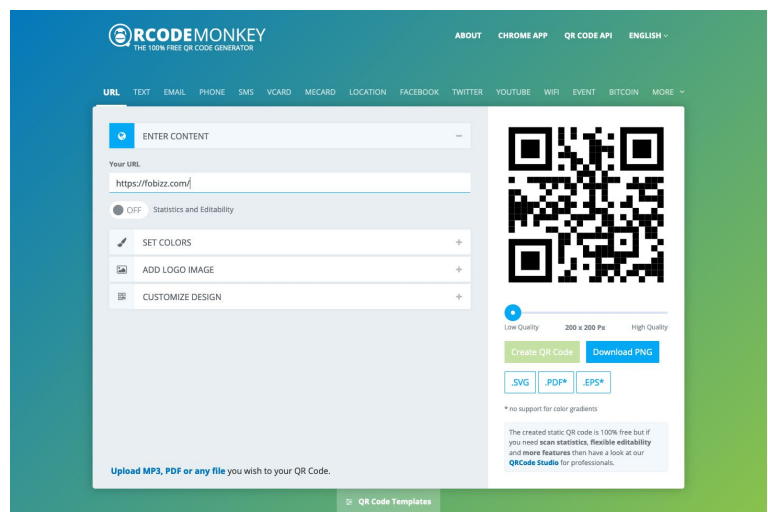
QRCODEMONKEY
THE 100% FREE QR CODE GENERATOR

ABOUT CHROME APP QR CODE API ENGLISH

URL TEXT EMAIL PHONE SMS VCARD MECARD LOCATION FACEBOOK TWITTER YOUTUBE WIFI EVENT BITCOIN MORE

ENTER CONTENT −

Your URL

https://fobizz.com/

OFF Statistics and Editability

SET COLORS +

ADD LOGO IMAGE +

CUSTOMIZE DESIGN +

Upload MP3, PDF or any file you wish to your QR Code.

Low Quality 200 x 200 Px High Quality

Create QR Code Download PNG

.SVG .PDF* .EPS*

* no support for color gradients

The created static QR code is 100% free but if you need scan statistics, flexible editability and more features then have a look at our QRCode Studio for professionals.

QR Code Templates